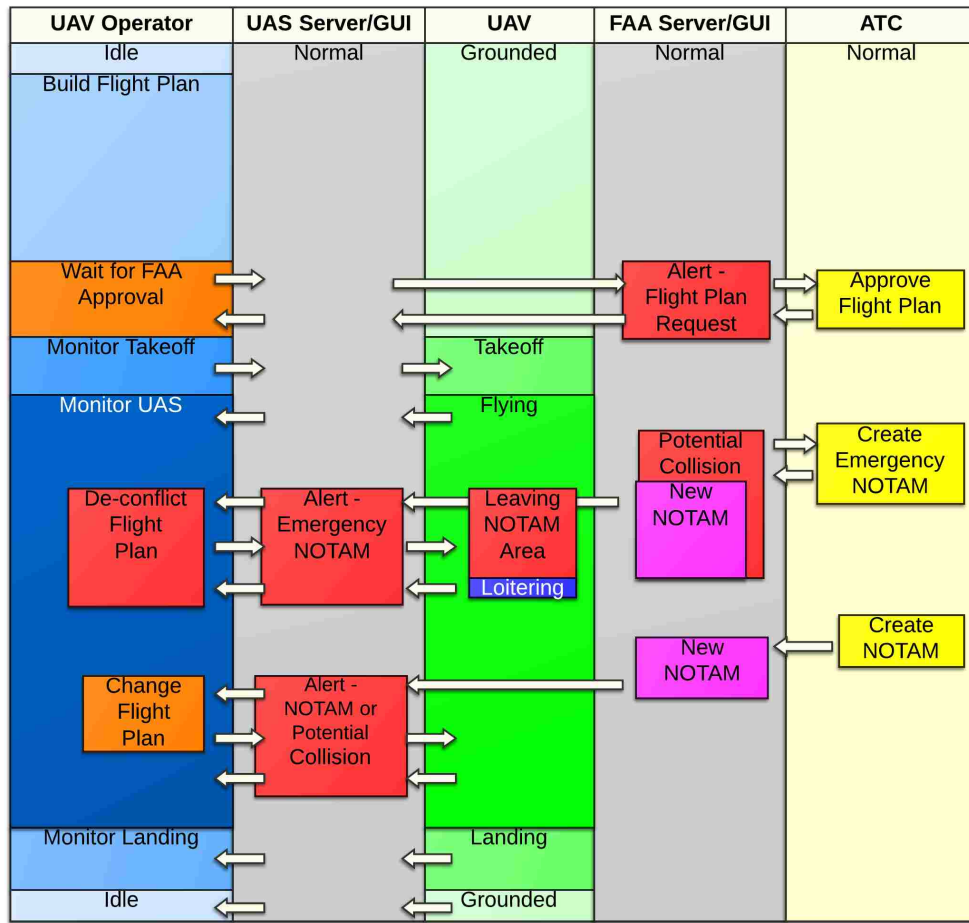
| UAV Operator | UAS Server/GUI | UAV | FAA Server/GUI | ATC |
|---|---|---|---|---|
| Idle | Normal | Grounded | Normal | Normal |

Build Flight Plan

Wait for FAA Approval

Alert - Flight Plan Request

Approve Flight Plan

Monitor Takeoff

Takeoff

Monitor UAS

Flying

Potential Collision

Create Emergency NOTAM

New NOTAM

De-conflict Flight Plan

Alert - Emergency NOTAM

Leaving NOTAM Area

Loitering

New NOTAM

Create NOTAM

Change Flight Plan

Alert - NOTAM or Potential Collision

Monitor Landing

Landing

Idle

Grounded